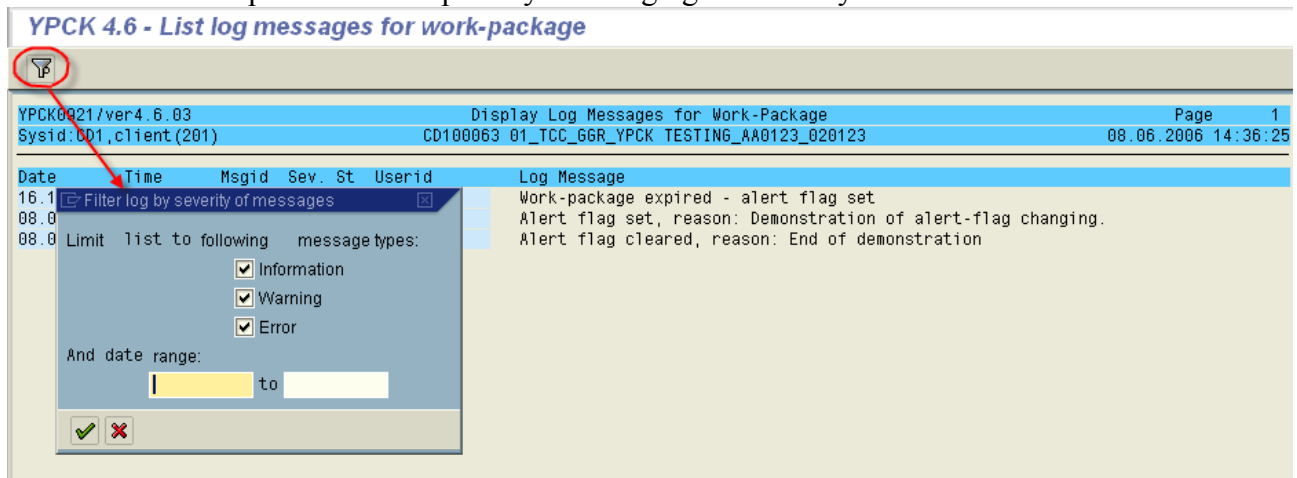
YPCK 4.6 - List log messages for work-package

YPCK0921/ver4.6.03 Display Log Messages for Work-Package Page 1
Sysid:CD1,client(201) CD100063 01_TCC_GGR_YPCK TESTING_AA0123_020123 08.06.2006 14:36:25

Date Time Msgid Sev. St Userid Log Message
16.1 Work-package expired - alert flag set
08.0 Alert flag set, reason: Demonstration of alert-flag changing.
08.0 Alert flag cleared, reason: End of demonstration

Filter log by severity of messages

Limit list to following message types:

Information

Warning

Error

And date range:

to